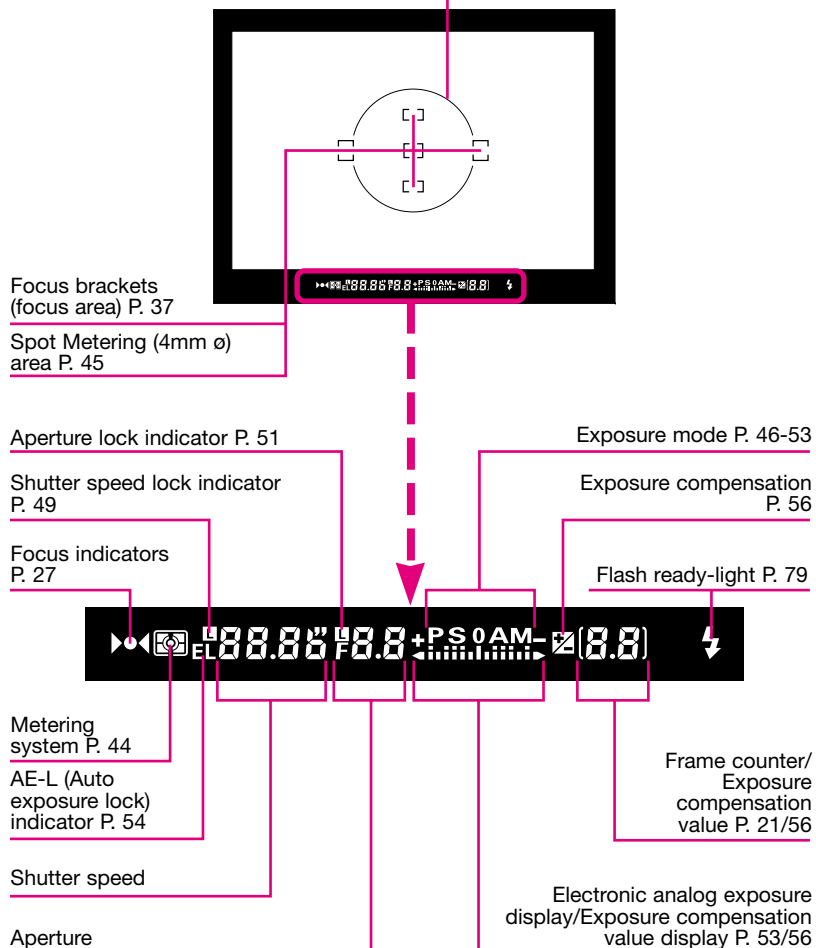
Focus brackets (focus area) P. 37

Spot Metering (4mm ø) area P. 45

Aperture lock indicator P. 51

Shutter speed lock indicator P. 49

Focus indicators P. 27

Exposure mode P. 46-53

Exposure compensation P. 56

Flash ready-light P. 79

L 88.88" L F 8.8 + P S 0 A M – (8.8)
EL

Metering system P. 44

AE-L (Auto exposure lock) indicator P. 54

Shutter speed

Aperture

Frame counter/ Exposure compensation value P. 21/56

Electronic analog exposure display/Exposure compensation value display P. 53/56